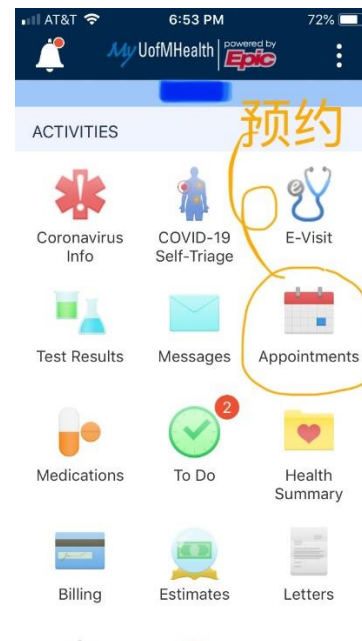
AT&T 6:53 PM 72%

My UofMHealth powered by Epic

ACTIVITIES

预约

Coronavirus Info

COVID-19 Self-Triage

E-Visit

Test Results

Messages

Appointments

Medications

2

To Do

Health Summary

Billing

Estimates

Letters